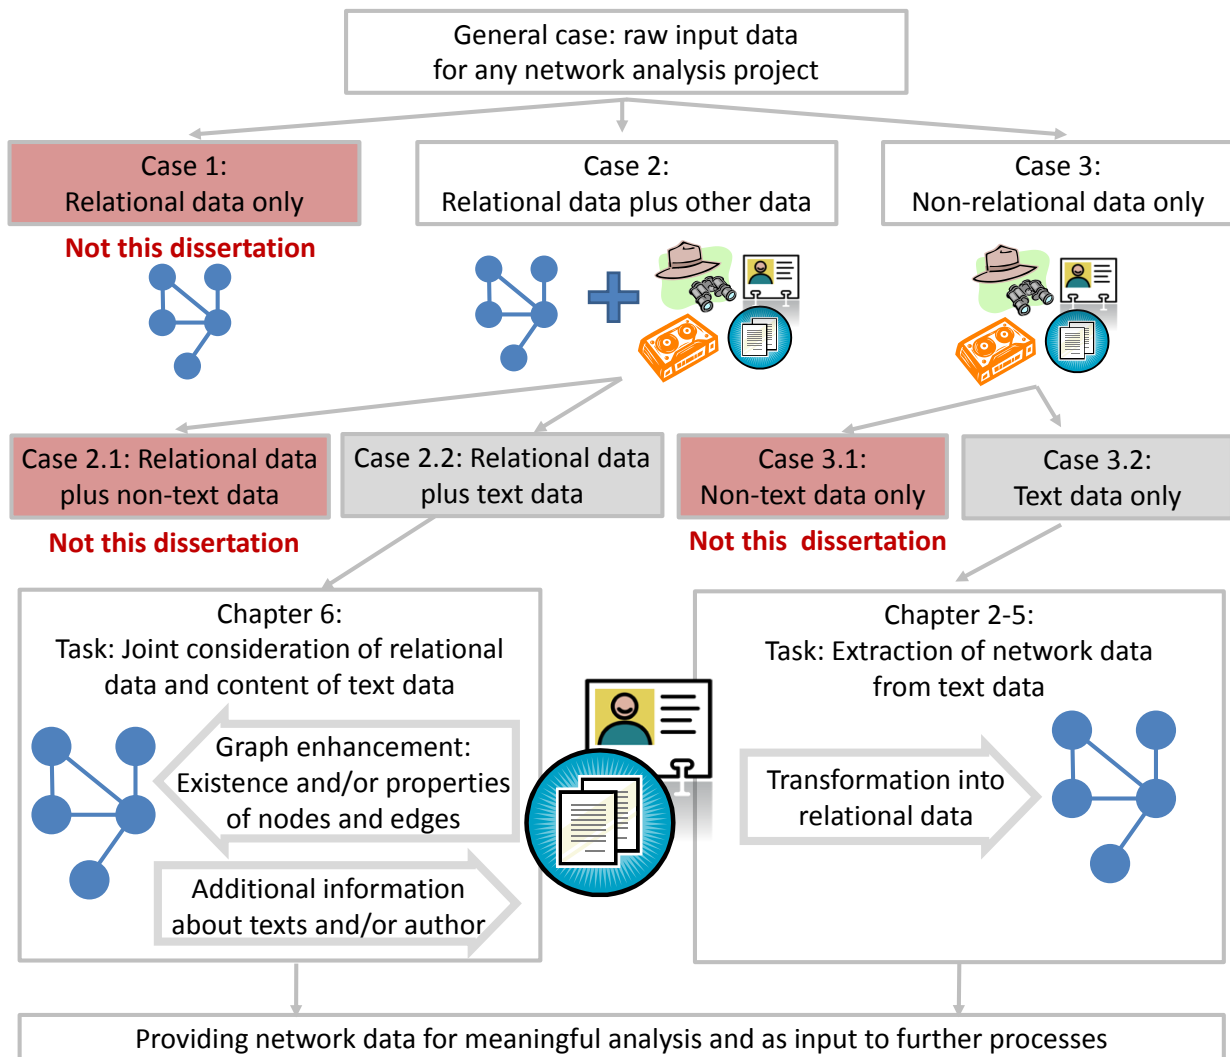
General case: raw input data for any network analysis project

Case 1:
Relational data only

Not this dissertation

Case 2:
Relational data plus other data

Case 3:
Non-relational data only

Case 2.1: Relational data plus non-text data

Not this dissertation

Case 2.2: Relational data plus text data

Case 3.1:
Non-text data only

Not this dissertation

Case 3.2:
Text data only

Chapter 6:
Task: Joint consideration of relational data and content of text data

Graph enhancement: Existence and/or properties of nodes and edges

Additional information about texts and/or author

Chapter 2-5:
Task: Extraction of network data from text data

Transformation into relational data

Providing network data for meaningful analysis and as input to further processes